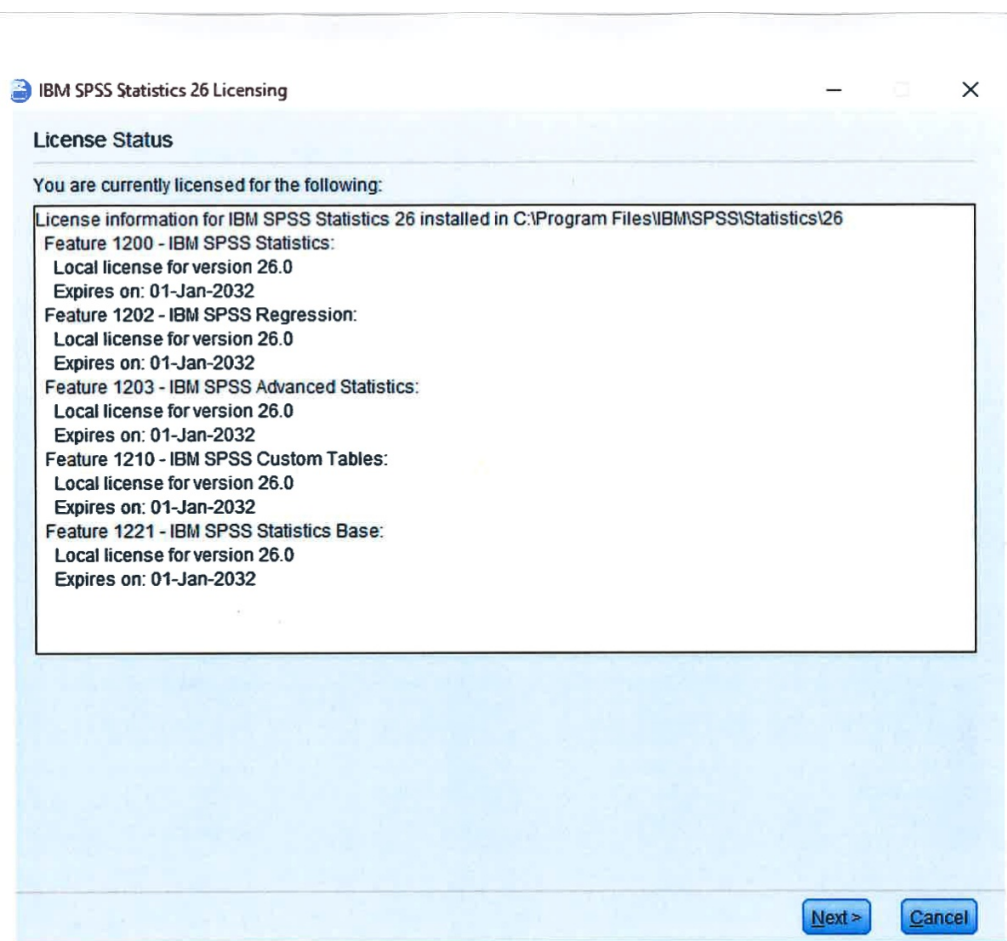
IBM SPSS Statistics 26 Licensing

License Status

You are currently licensed for the following:

License information for IBM SPSS Statistics 26 installed in C:\Program Files\IBM\SPSS\Statistics\26
Feature 1200 - IBM SPSS Statistics:
Local license for version 26.0
Expires on: 01-Jan-2032
Feature 1202 - IBM SPSS Regression:
Local license for version 26.0
Expires on: 01-Jan-2032
Feature 1203 - IBM SPSS Advanced Statistics:
Local license for version 26.0
Expires on: 01-Jan-2032
Feature 1210 - IBM SPSS Custom Tables:
Local license for version 26.0
Expires on: 01-Jan-2032
Feature 1221 - IBM SPSS Statistics Base:
Local license for version 26.0
Expires on: 01-Jan-2032

Next >
Cancel